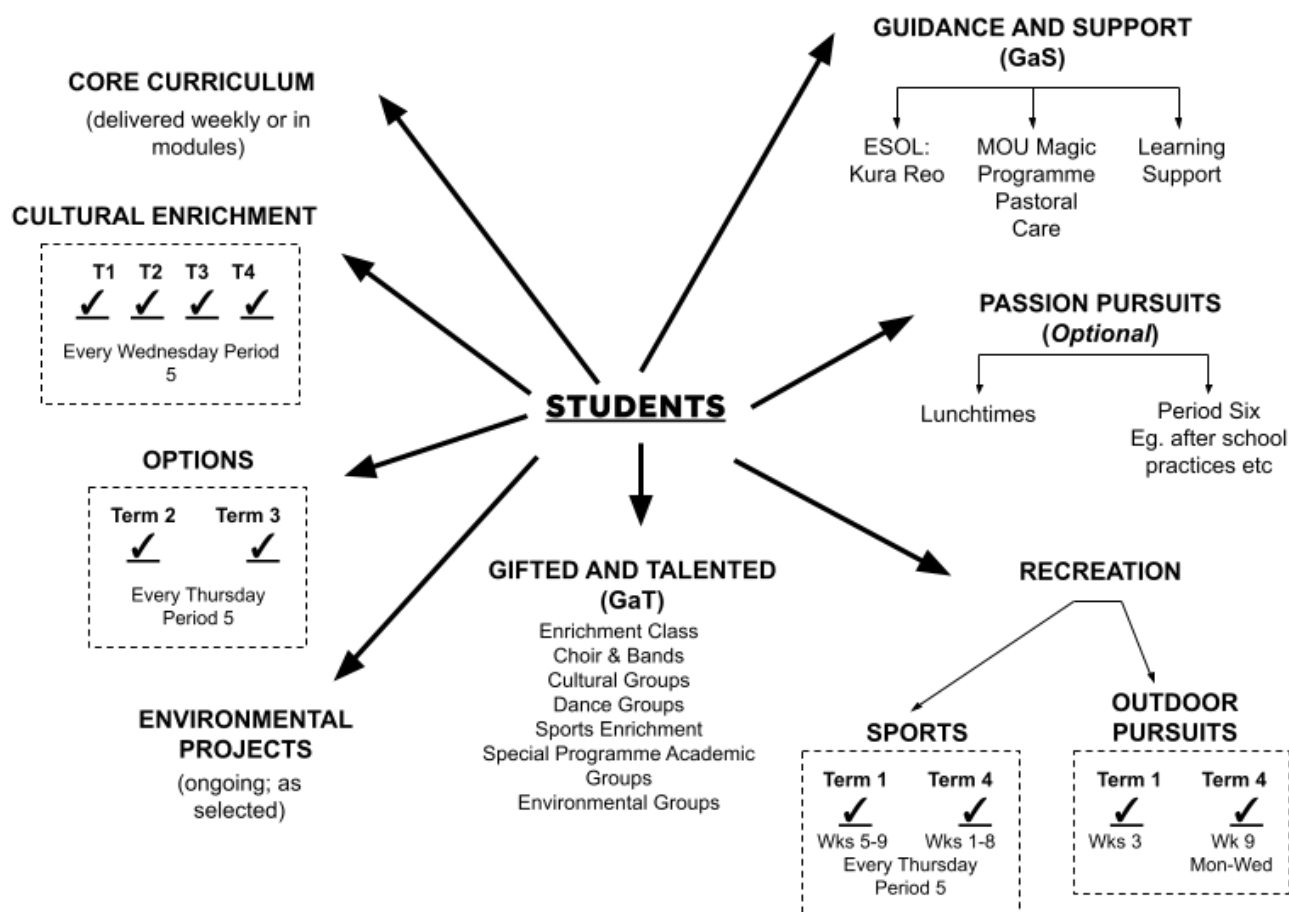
STUDENTS

CORE CURRICULUM

(delivered weekly or in modules)

CULTURAL ENRICHMENT

T1 T2 T3 T4

✓ ✓ ✓ ✓

Every Wednesday Period 5

OPTIONS

Term 2 Term 3

✓ ✓

Every Thursday Period 5

ENVIRONMENTAL PROJECTS

(ongoing; as selected)

GUIDANCE AND SUPPORT (GaS)

ESOL: Kura Reo

MOU Magic Programme Pastoral Care

Learning Support

PASSION PURSUITS (*Optional*)

Lunchtimes

Period Six Eg. after school practices etc

GIFTED AND TALENTED (GaT)

Enrichment Class
Choir & Bands
Cultural Groups
Dance Groups
Sports Enrichment
Special Programme Academic Groups
Environmental Groups

RECREATION

SPORTS

Term 1 Term 4

✓ ✓

Wks 5-9 Wks 1-8

Every Thursday Period 5

OUTDOOR PURSUITS

Term 1 Term 4

✓ ✓

Wks 3 Wk 9 Mon-Wed